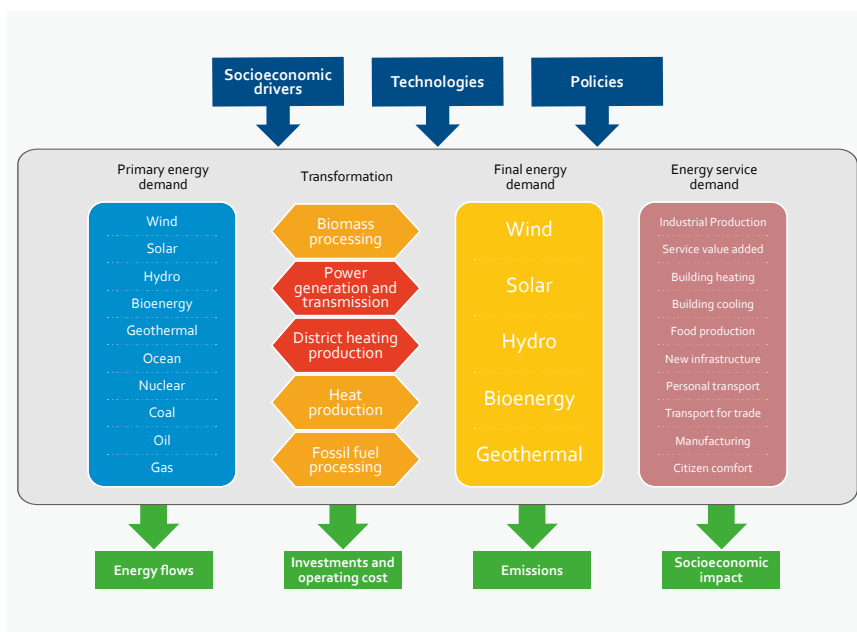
Socioeconomic drivers

Technologies

Policies

Primary energy demand

Wind
Solar
Hydro
Bioenergy
Geothermal
Ocean
Nuclear
Coal
Oil
Gas

Transformation

Biomass processing
Power generation and transmission
District heating production
Heat production
Fossil fuel processing

Final energy demand

Wind
Solar
Hydro
Bioenergy
Geothermal

Energy service demand

Industrial Production
Service value added
Building heating
Building cooling
Food production
New infrastructure
Personal transport
Transport for trade
Manufacturing
Citizen comfort

Energy flows

Investments and operating cost

Emissions

Socioeconomic impact